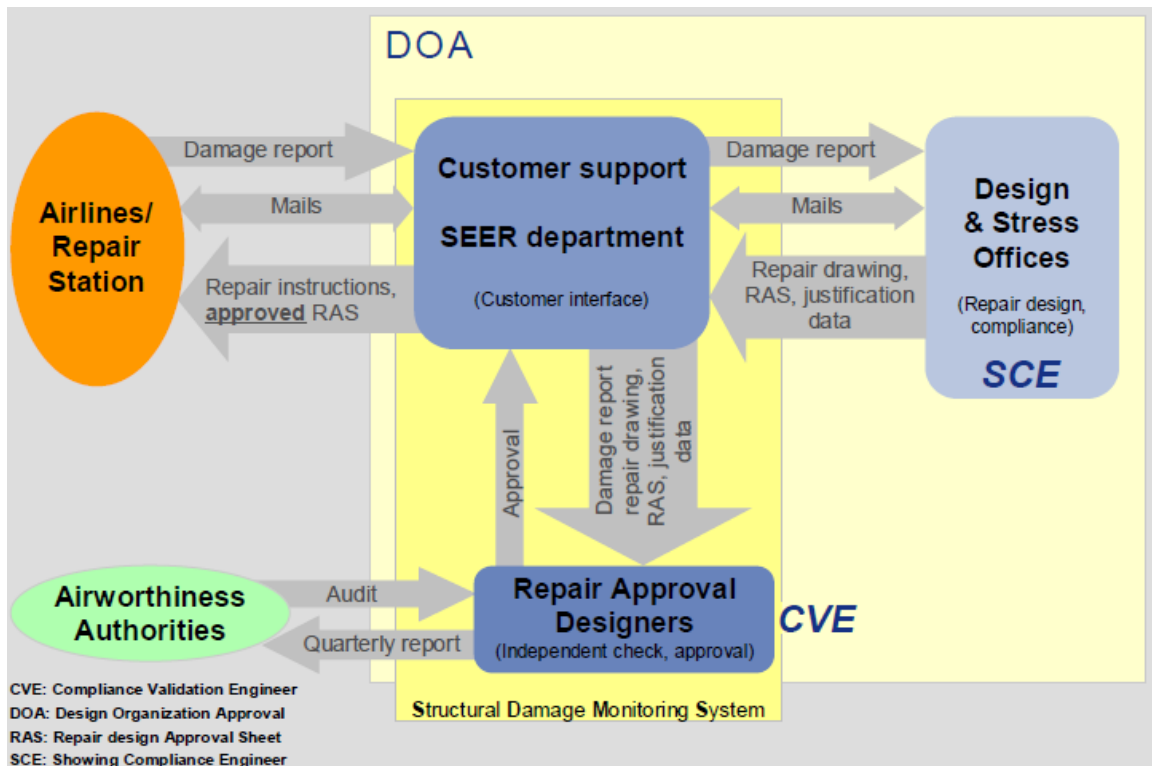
DOA

Airlines/ Repair Station

Damage report

Mails

Repair instructions, approved RAS

Customer support

SEER department

(Customer interface)

Damage report

Mails

Repair drawing, RAS, justification data

Design & Stress Offices

(Repair design, compliance)

SCE

Approval

Damage report repair drawing, RAS, justification data

Airworthiness Authorities

Audit

Quarterly report

Repair Approval Designers

(Independent check, approval)

CVE

Structural Damage Monitoring System

CVE: Compliance Validation Engineer
DOA: Design Organization Approval
RAS: Repair design Approval Sheet
SCE: Showing Compliance Engineer